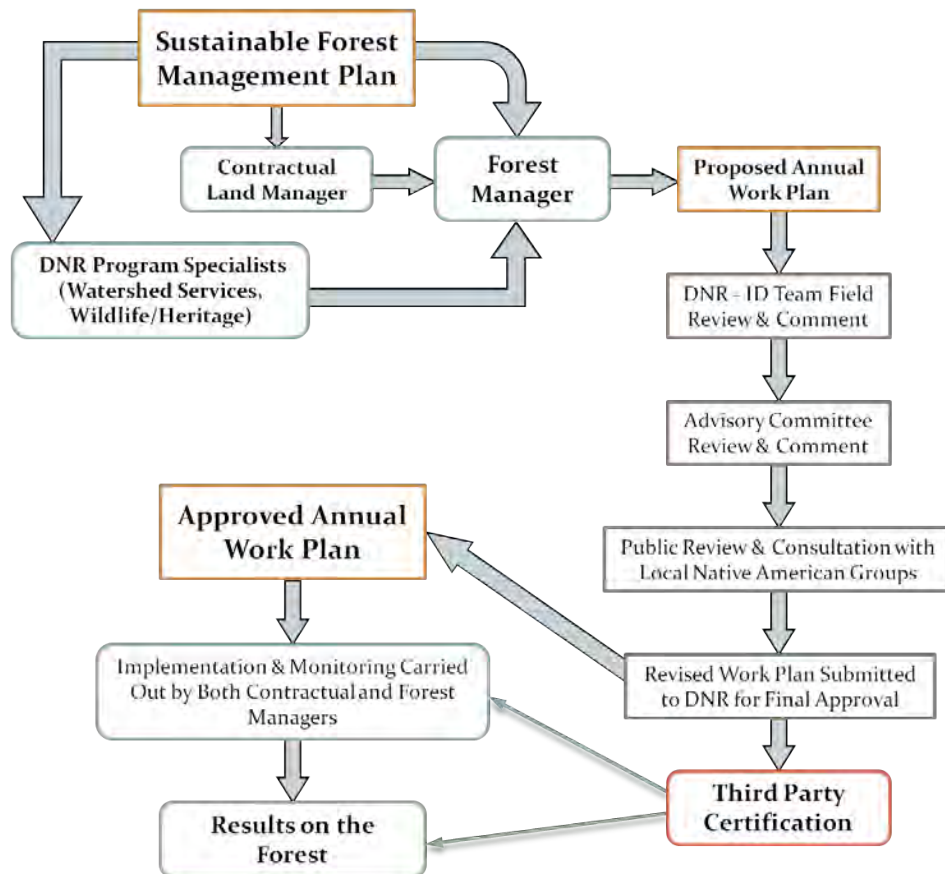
Sustainable Forest Management Plan

Contractual Land Manager

Forest Manager

Proposed Annual Work Plan

DNR Program Specialists (Watershed Services, Wildlife/Heritage)

DNR - ID Team Field Review & Comment

Advisory Committee Review & Comment

Approved Annual Work Plan

Public Review & Consultation with Local Native American Groups

Implementation & Monitoring Carried Out by Both Contractual and Forest Managers

Revised Work Plan Submitted to DNR for Final Approval

Third Party Certification

Results on the Forest